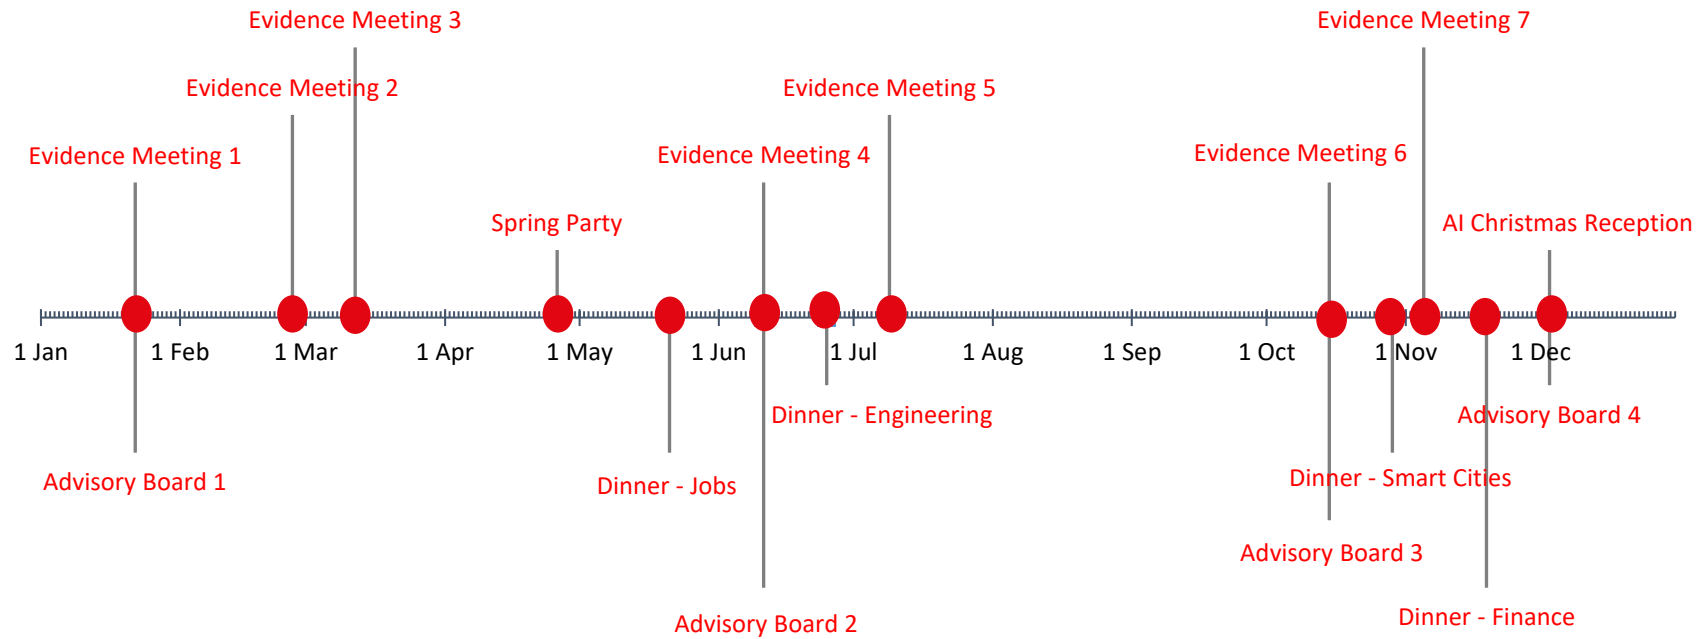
Evidence Meeting 3

Evidence Meeting 7

Evidence Meeting 2

Evidence Meeting 5

Evidence Meeting 1

Evidence Meeting 4

Evidence Meeting 6

Spring Party

AI Christmas Reception

1 Jan
1 Feb
1 Mar
1 Apr
1 May
1 Jun
1 Jul
1 Aug
1 Sep
1 Oct
1 Nov
1 Dec

Dinner - Engineering

Advisory Board 4

Advisory Board 1

Dinner - Jobs

Dinner - Smart Cities

Advisory Board 3

Advisory Board 2

Dinner - Finance